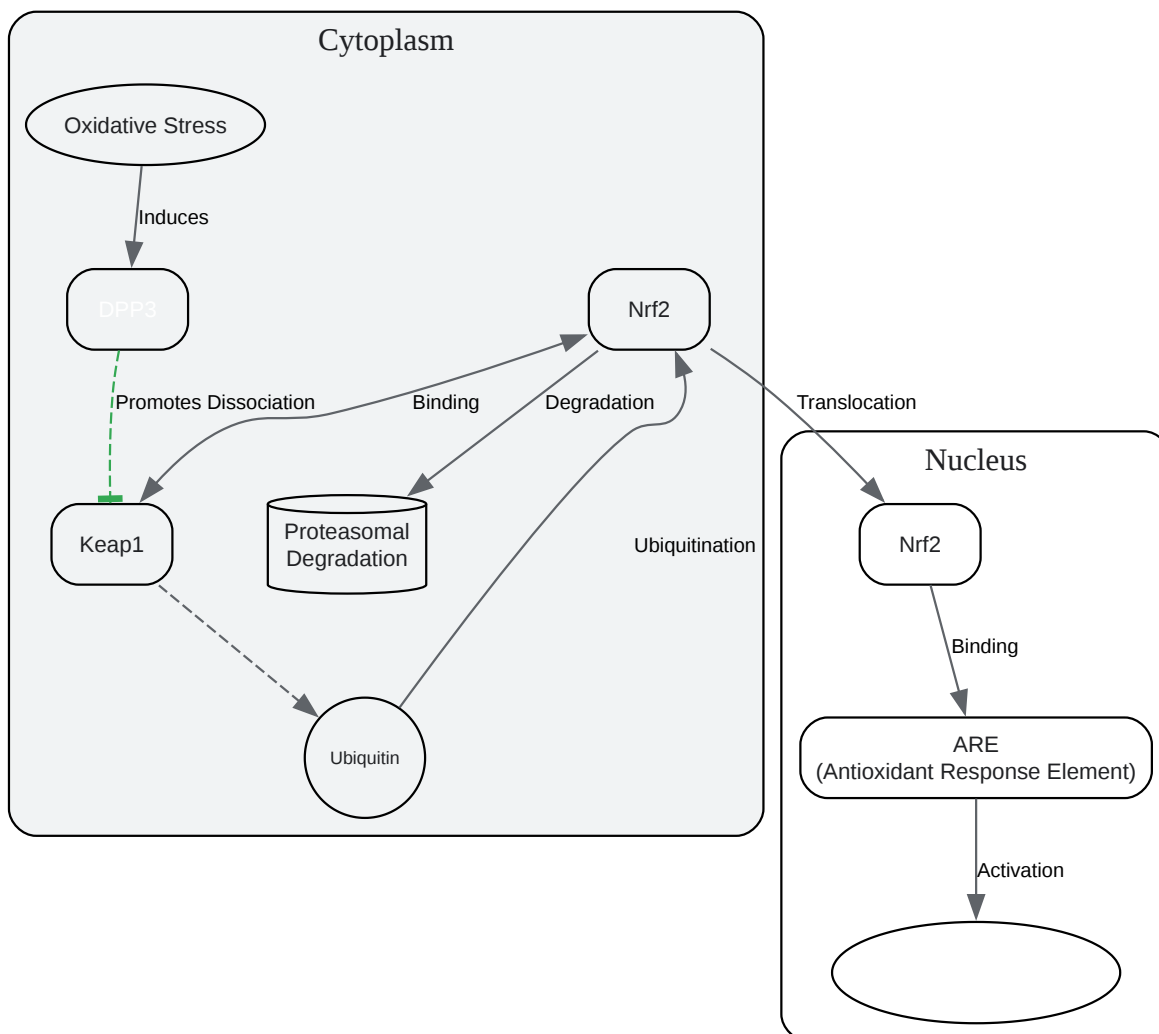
Cytoplasm

Oxidative Stress

Induces

DPP3

Nrf2

Promotes Dissociation

Binding

Degradation

Translocation

Nucleus

Keap1

Proteasomal Degradation

Ubiquitination

Nrf2

Binding

Ubiquitin

ARE
(Antioxidant Response Element)

Activation